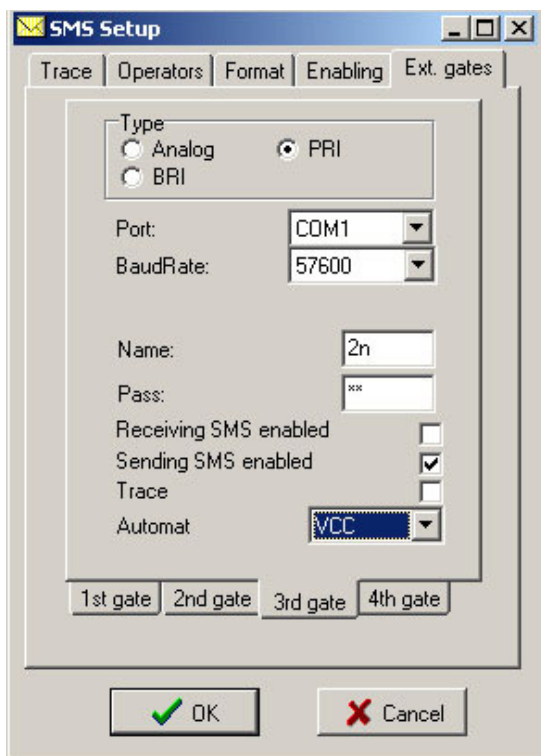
SMS Setup

Trace | Operators | Format | Enabling | Ext. gates

Type
Analog
PRI
BRI

Port: COM1
BaudRate: 57600

Name: 2n
Pass: **
Receiving SMS enabled
Sending SMS enabled
Trace
Automat VCC

1st gate | 2nd gate | 3rd gate | 4th gate

OK
Cancel